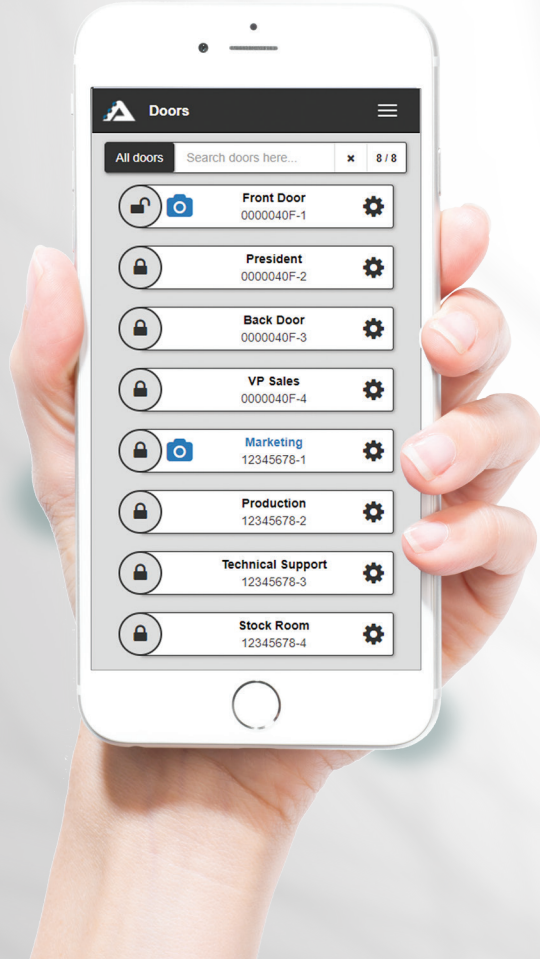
Doors

All doors
Search doors here...
×
8 / 8

Front Door
0000040F-1

President
0000040F-2

Back Door
0000040F-3

VP Sales
0000040F-4

Marketing
12345678-1

Production
12345678-2

Technical Support
12345678-3

Stock Room
12345678-4